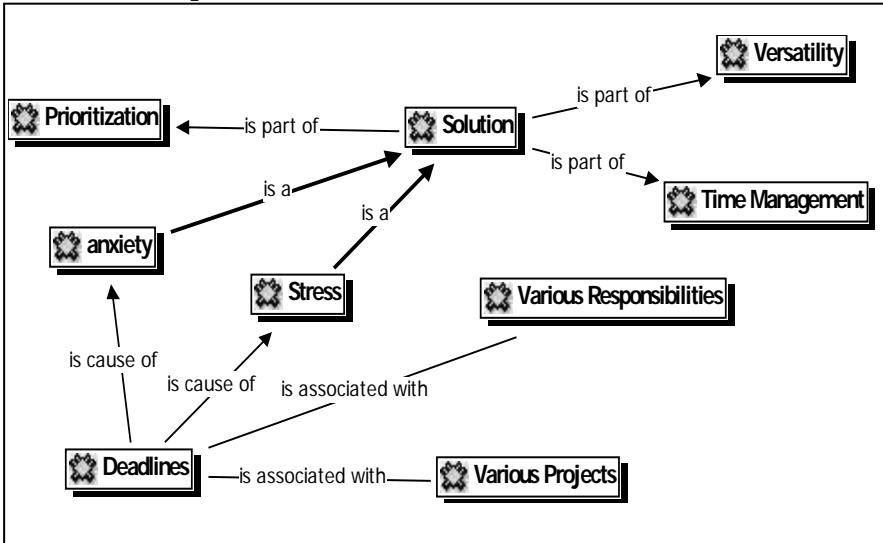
Versatility

Prioritization

is part of

Solution

is part of

is part of

Time Management

is a

is a

anxiety

Stress

Various Responsibilities

is cause of

is cause of

is associated with

Deadlines

is associated with

Various Projects